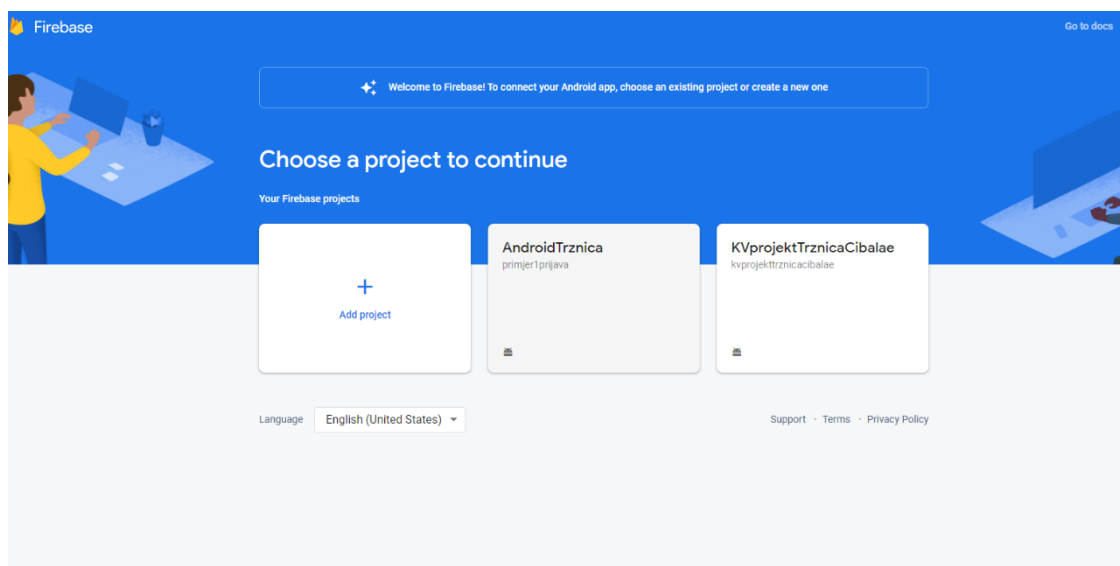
Firebase

Go to docs

Welcome to Firebase! To connect your Android app, choose an existing project or create a new one

Choose a project to continue

Your Firebase projects

+

Add project

AndroidTrznica
primjer1prijava

KVprojektTrznicaCibalae
kvprojekttrznicacibalae

Language English (United States)

Support · Terms · Privacy Policy